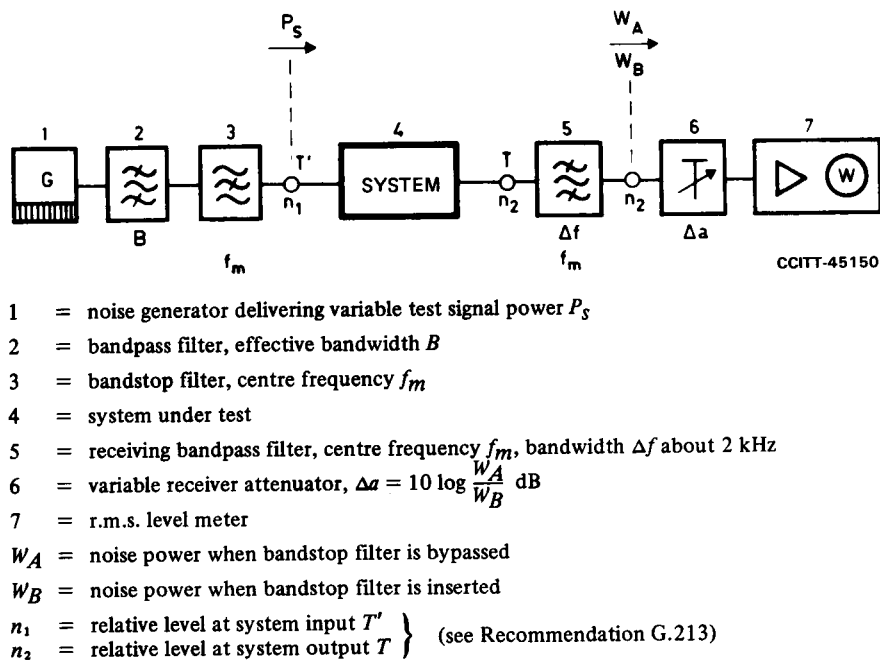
$P_S$

$W_A$

$W_B$

1

G

2

B

3

$f_m$

T'

$n_1$

4

SYSTEM

T

$n_2$

5

$\Delta f$

$f_m$

$n_2$

6

$\Delta a$

7

W

CCITT-45150

1 = noise generator delivering variable test signal power $P_S$

2 = bandpass filter, effective bandwidth $B$

3 = bandstop filter, centre frequency $f_m$

4 = system under test

5 = receiving bandpass filter, centre frequency $f_m$, bandwidth $\Delta f$ about 2 kHz

6 = variable receiver attenuator, $\Delta a = 10 \log \frac{W_A}{W_B}$ dB

7 = r.m.s. level meter

$W_A$ = noise power when bandstop filter is bypassed

$W_B$ = noise power when bandstop filter is inserted

$n_1$ = relative level at system input $T'$

$n_2$ = relative level at system output $T$

(see Recommendation G.213)